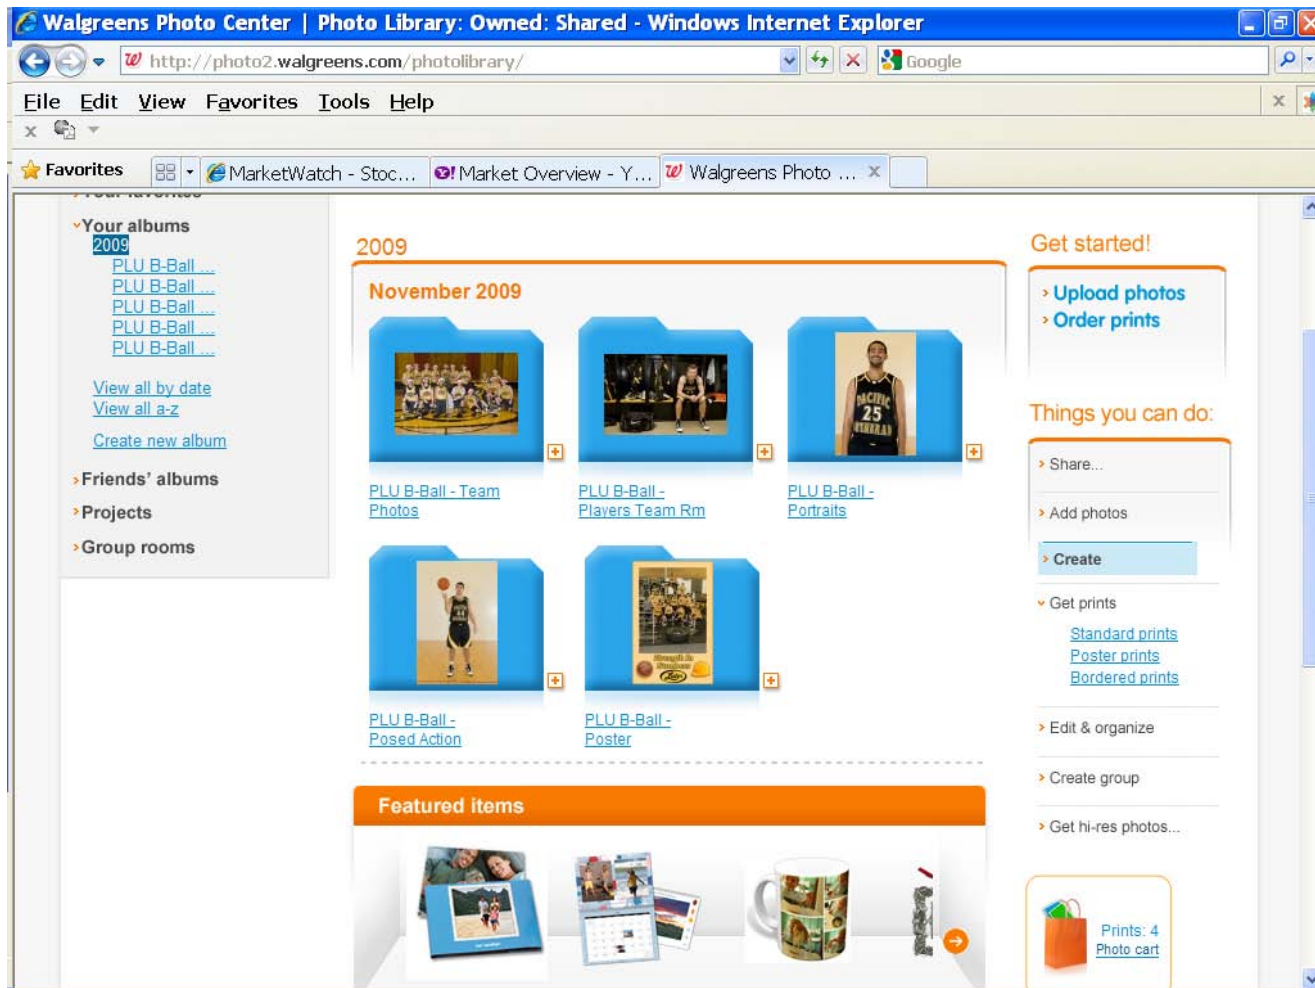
Walgreens Photo Center | Photo Library: Owned: Shared - Windows Internet Explorer

http://photo2.walgreens.com/photolibrary/

Google

File Edit View Favorites Tools Help

Favorites

MarketWatch - Stoc...

Market Overview - Y...

Walgreens Photo ...

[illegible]

Your albums

2009

PLU B-Ball ...

PLU B-Ball ...

PLU B-Ball ...

PLU B-Ball ...

PLU B-Ball ...

View all by date

View all a-z

Create new album

Friends' albums

Projects

Group rooms

2009

November 2009

PLU B-Ball - Team Photos

PLU B-Ball - Players Team Rm

PLU B-Ball - Portraits

PLU B-Ball - Posed Action

PLU B-Ball - Poster

Featured items

Get started!

Upload photos

Order prints

Things you can do:

Share...

Add photos

Create

Get prints

Standard prints

Poster prints

Bordered prints

Edit & organize

Create group

Get hi-res photos...

Prints: 4

Photo cart